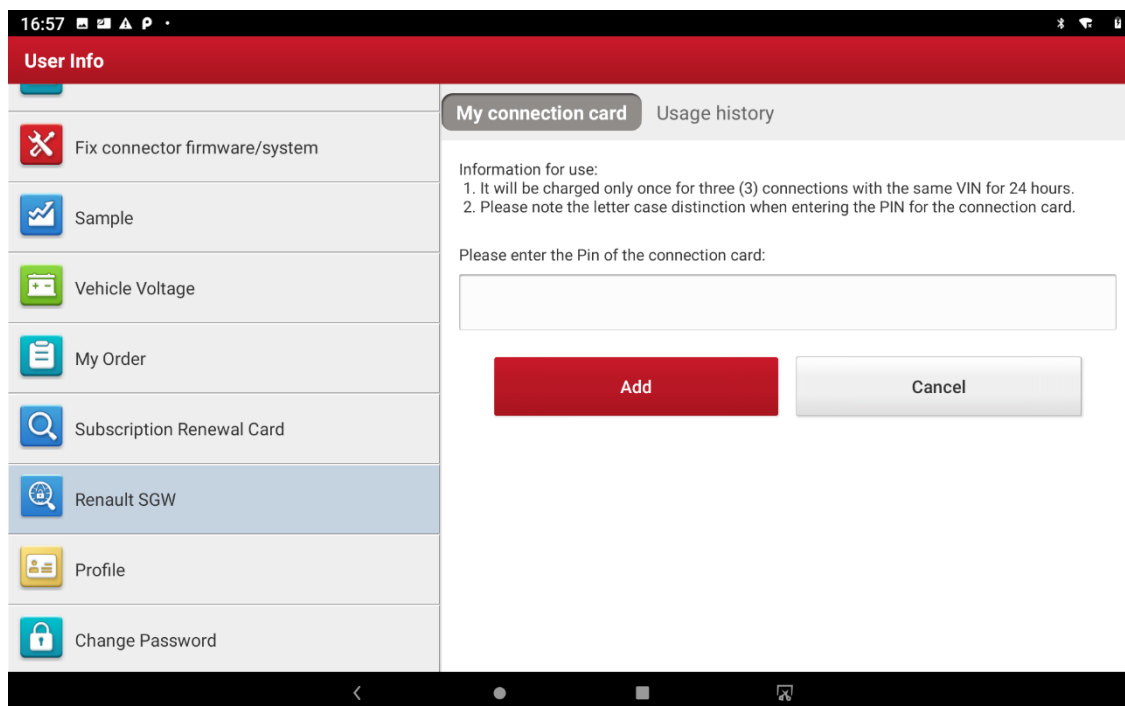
16:57

User Info

Fix connector firmware/system

Sample

Vehicle Voltage

My Order

Subscription Renewal Card

Renault SGW

Profile

Change Password

My connection card

Usage history

Information for use:
1. It will be charged only once for three (3) connections with the same VIN for 24 hours.
2. Please note the letter case distinction when entering the PIN for the connection card.

Please enter the Pin of the connection card:

Add

Cancel